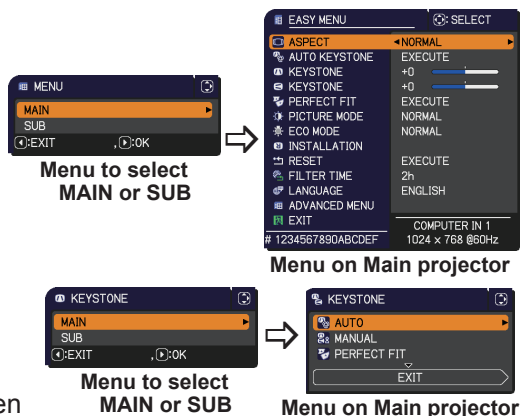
MENU
MAIN
SUB
:EXIT , :OK

Menu to select MAIN or SUB

EASY MENU :SELECT

| | |
|---|---|
| ASPECT | NORMAL |
| AUTO KEYSTONE | EXECUTE |
| KEYSTONE | +0 |
| KEYSTONE | +0 |
| PERFECT FIT | EXECUTE |
| PICTURE MODE | NORMAL |
| ECO MODE | NORMAL |
| INSTALLATION | |
| RESET | EXECUTE |
| FILTER TIME | 2h |
| LANGUAGE | ENGLISH |
| ADVANCED MENU | |
| EXIT | COMPUTER IN 1 |
| # 1234567890ABCDEF | 1024 x 768 @60Hz |

Menu on Main projector

KEYSTONE
MAIN
SUB
:EXIT , :OK

Menu to select MAIN or SUB

KEYSTONE
AUTO
MANUAL
PERFECT FIT
EXIT

Menu on Main projector

en